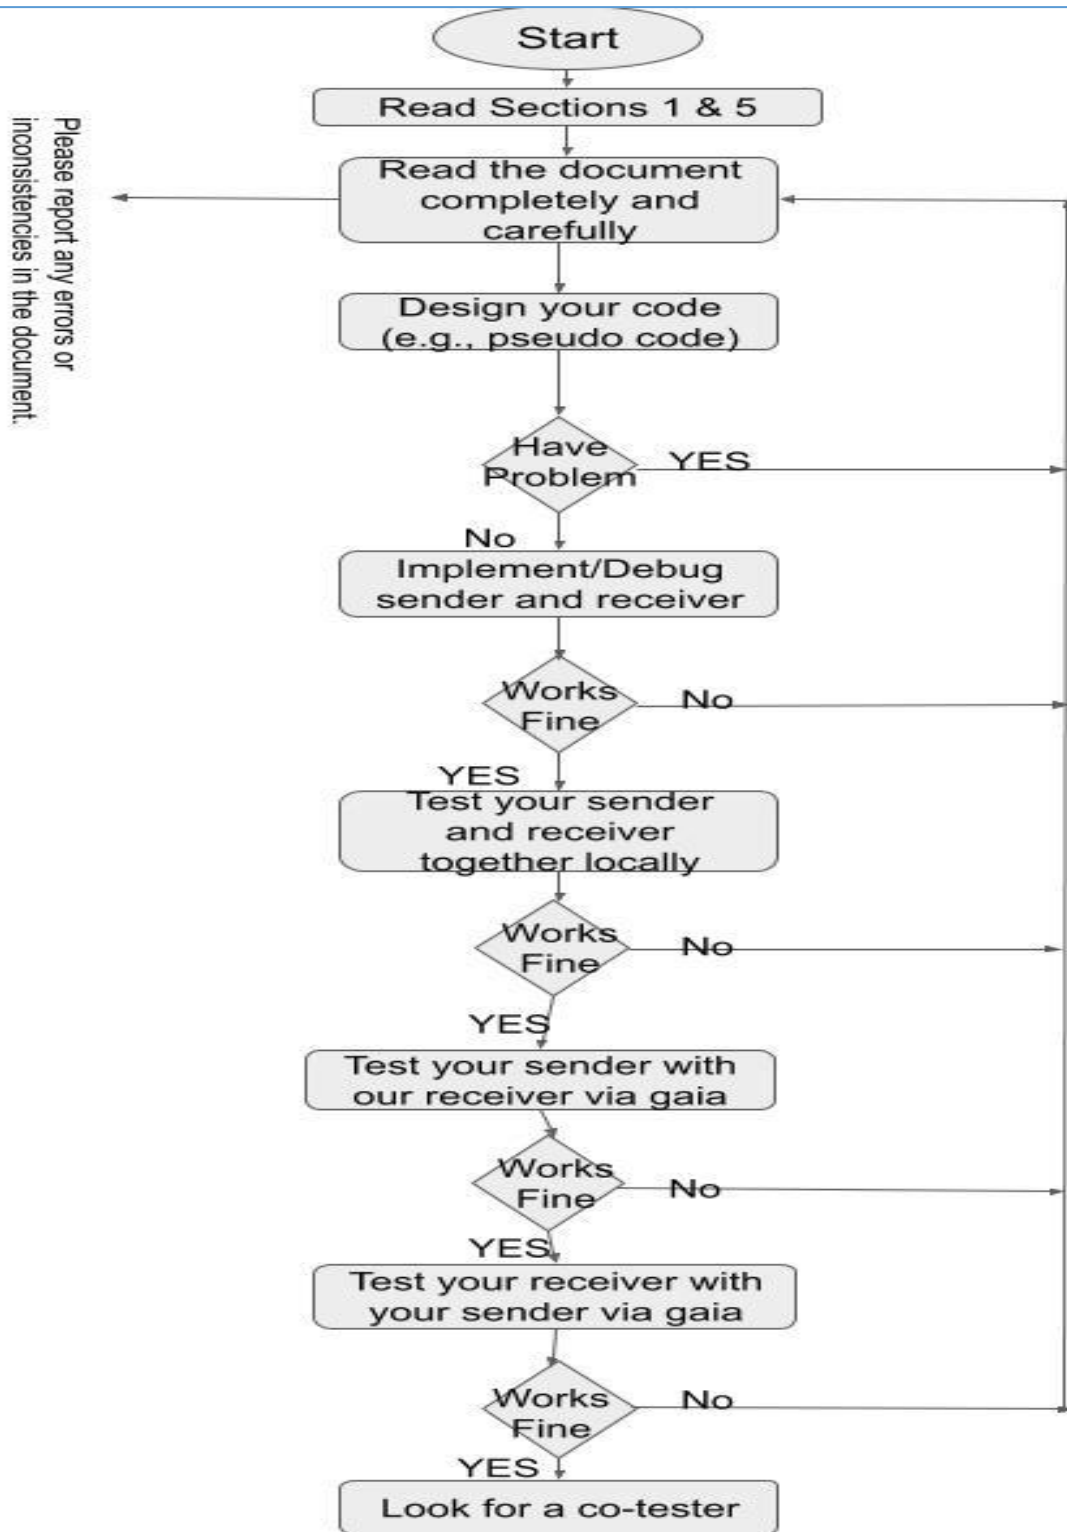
Start

Read Sections 1 & 5

Read the document completely and carefully

Please report any errors or inconsistencies in the document.

Design your code (e.g., pseudo code)

Have Problem

YES

No

Implement/Debug sender and receiver

Works Fine

No

YES

Test your sender and receiver together locally

Works Fine

No

YES

Test your sender with our receiver via gaia

Works Fine

No

YES

Test your receiver with your sender via gaia

Works Fine

No

YES

Look for a co-tester